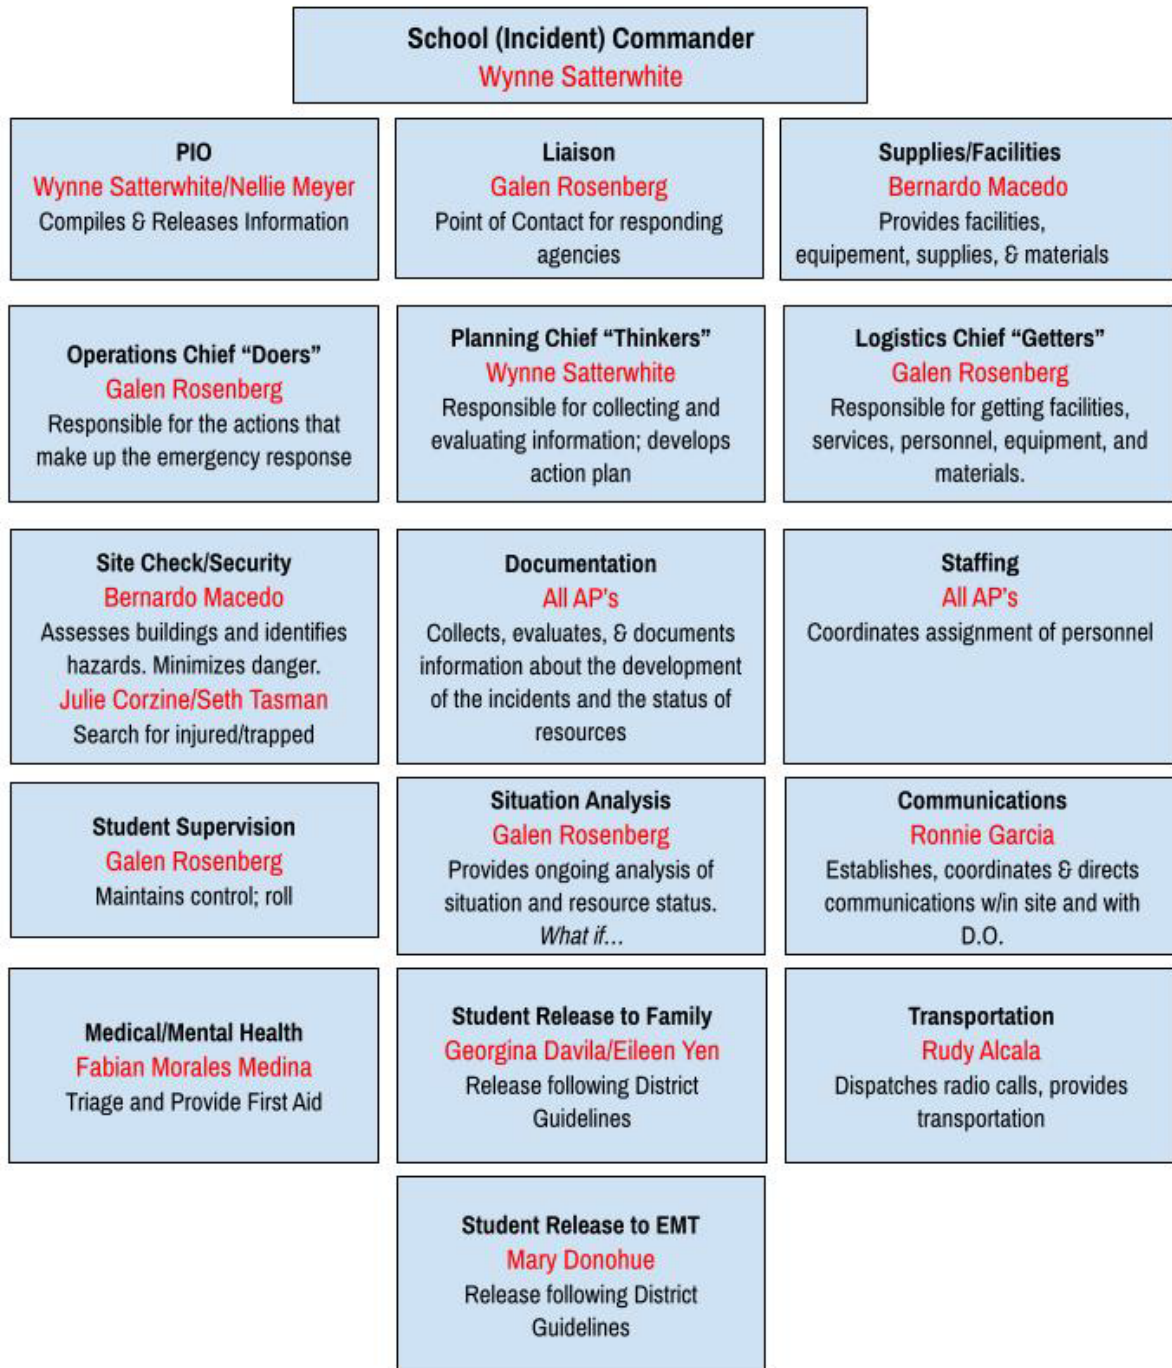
School (Incident) Commander
Wynne Satterwhite

PIO
Wynne Satterwhite/Nellie Meyer
Compiles & Releases Information

Liaison
Galen Rosenberg
Point of Contact for responding agencies

Supplies/Facilities
Bernardo Macedo
Provides facilities, equipement, supplies, & materials

Operations Chief "Doers"
Galen Rosenberg
Responsible for the actions that make up the emergency response

Planning Chief "Thinkers"
Wynne Satterwhite
Responsible for collecting and evaluating information; develops action plan

Logistics Chief "Getters"
Galen Rosenberg
Responsible for getting facilities, services, personnel, equipment, and materials.

Site Check/Security
Bernardo Macedo
Assesses buildings and identifies hazards. Minimizes danger.
Julie Corzine/Seth Tasman
Search for injured/trapped

Documentation
All AP's
Collects, evaluates, & documents information about the development of the incidents and the status of resources

Staffing
All AP's
Coordinates assignment of personnel

Student Supervision
Galen Rosenberg
Maintains control; roll

Situation Analysis
Galen Rosenberg
Provides ongoing analysis of situation and resource status.
What if...

Communications
Ronnie Garcia
Establishes, coordinates & directs communications w/in site and with D.O.

Medical/Mental Health
Fabian Morales Medina
Triage and Provide First Aid

Student Release to Family
Georgina Davila/Eileen Yen
Release following District Guidelines

Transportation
Rudy Alcala
Dispatches radio calls, provides transportation

Student Release to EMT
Mary Donohue
Release following District Guidelines